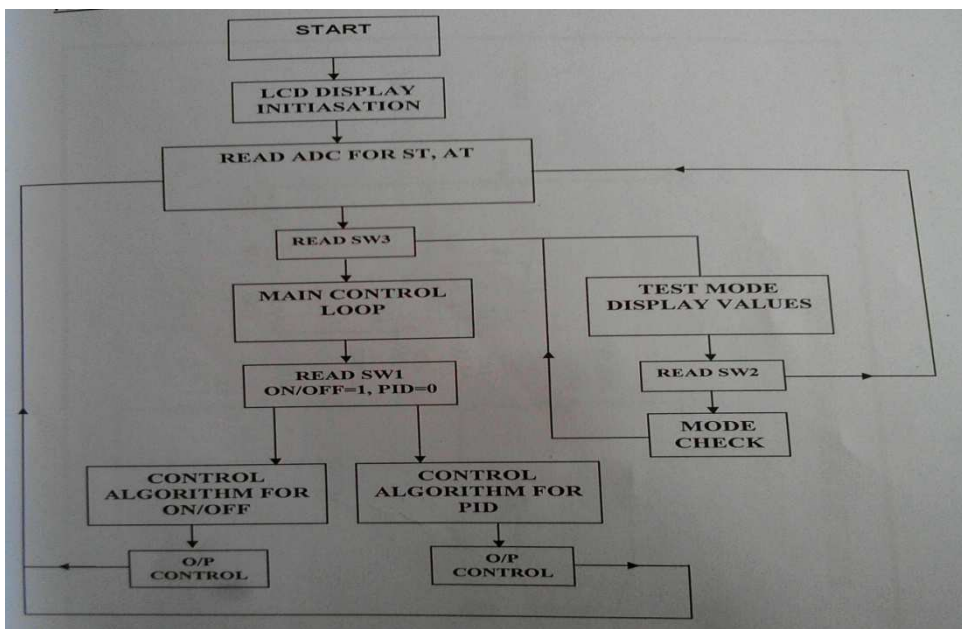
START

LCD DISPLAY INITIASATION

READ ADC FOR ST, AT

READ SW3

MAIN CONTROL LOOP

TEST MODE DISPLAY VALUES

READ SW2

READ SW1 ON/OFF=1, PID=0

MODE CHECK

CONTROL ALGORITHM FOR ON/OFF

CONTROL ALGORITHM FOR PID

O/P CONTROL

O/P CONTROL